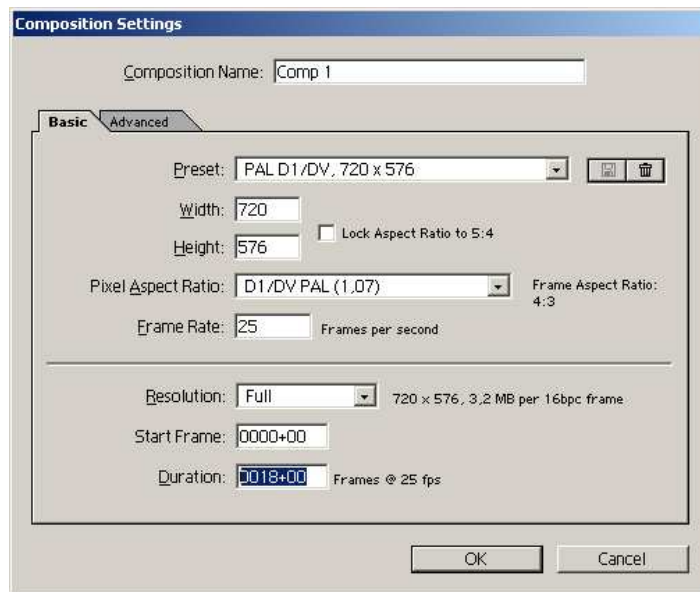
Composition Settings

Composition Name: Comp 1

Basic Advanced

Preset: PAL D1/DV, 720 x 576

Width: 720

Height: 576

Lock Aspect Ratio to 5:4

Pixel Aspect Ratio: D1/DV PAL (1,07)

Frame Aspect Ratio: 4:3

Frame Rate: 25 Frames per second

Resolution: Full 720 x 576, 3,2 MB per 16bpc frame

Start Frame: 0000+00

Duration: 0018+00 Frames @ 25 fps

OK

Cancel